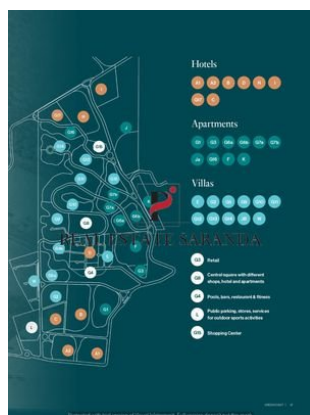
Hotels

Apartments

Villas

REAL ESTATE SARANDA

Hotel

Central square with different shops, hotel and apartments

Pools, bars, restaurant & fitness

Public parking, stores, services for outdoor sports activities

Shopping Center

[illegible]